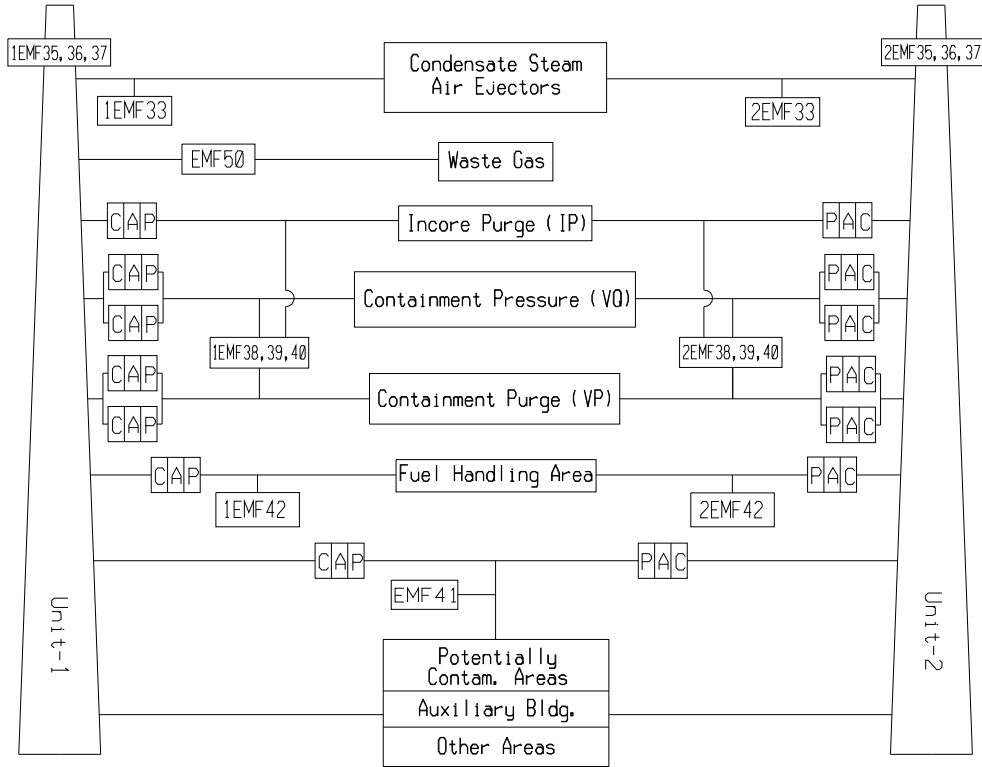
1EMF35, 36, 37

Condensate Steam Air Ejectors

2EMF35, 36, 37

1EMF33

2EMF33

EMF50

Waste Gas

C A P

Incore Purge ( IP )

P A C

C A P

C A P

Containment Pressure ( VQ )

P A C

P A C

1EMF38, 39, 40

2EMF38, 39, 40

C A P

C A P

Containment Purge ( VP )

P A C

P A C

C A P

Fuel Handling Area

P A C

1EMF42

2EMF42

C A P

P A C

EMF41

Unit-1

Unit-2

Potentially Contam. Areas

Auxiliary Bldg.

Other Areas